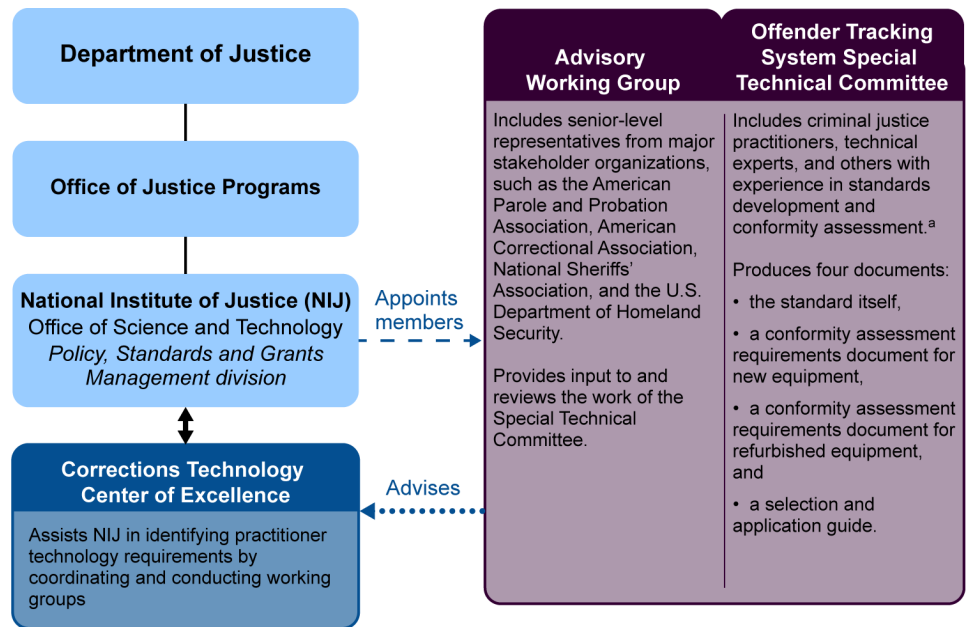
Department of Justice

Office of Justice Programs

National Institute of Justice (NIJ)
Office of Science and Technology
*Policy, Standards and Grants Management division*

Appoints members

Corrections Technology Center of Excellence

Assists NIJ in identifying practitioner technology requirements by coordinating and conducting working groups

Advises

Advisory Working Group

Includes senior-level representatives from major stakeholder organizations, such as the American Parole and Probation Association, American Correctional Association, National Sheriffs' Association, and the U.S. Department of Homeland Security.

Provides input to and reviews the work of the Special Technical Committee.

Offender Tracking System Special Technical Committee

Includes criminal justice practitioners, technical experts, and others with experience in standards development and conformity assessment.$^a$

Produces four documents:

• the standard itself,

• a conformity assessment requirements document for new equipment,

• a conformity assessment requirements document for refurbished equipment, and

• a selection and application guide.